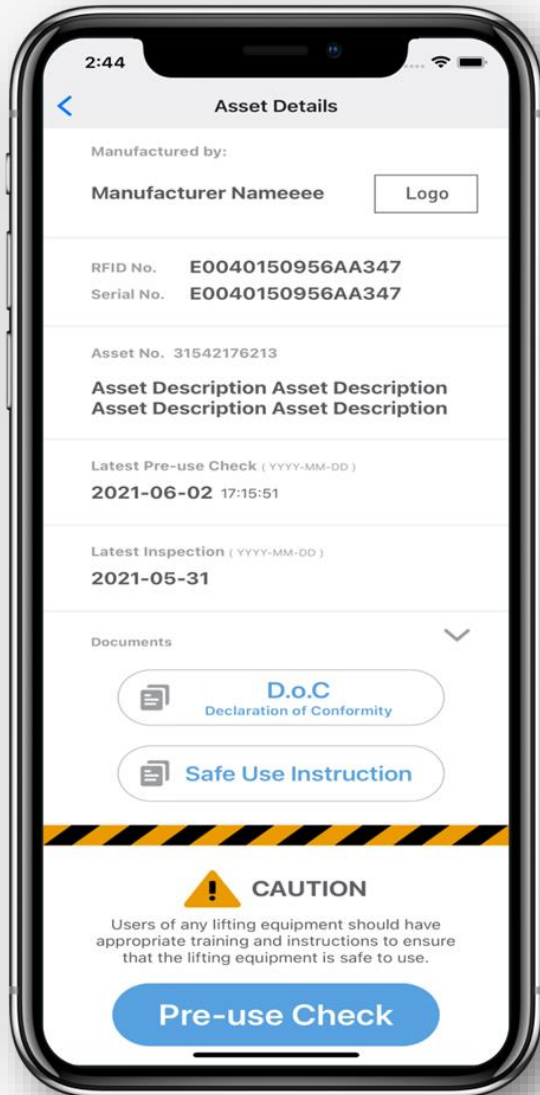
2:44

Asset Details

Manufactured by:

Manufacturer Nameeee

Logo

RFID No. E0040150956AA347
Serial No. E0040150956AA347

Asset No. 31542176213

Asset Description Asset Description Asset Description Asset Description

Latest Pre-use Check ( YYYY-MM-DD )
2021-06-02 17:15:51

Latest Inspection ( YYYY-MM-DD )
2021-05-31

Documents

D.o.C
Declaration of Conformity

Safe Use Instruction

CAUTION

Users of any lifting equipment should have appropriate training and instructions to ensure that the lifting equipment is safe to use.

Pre-use Check